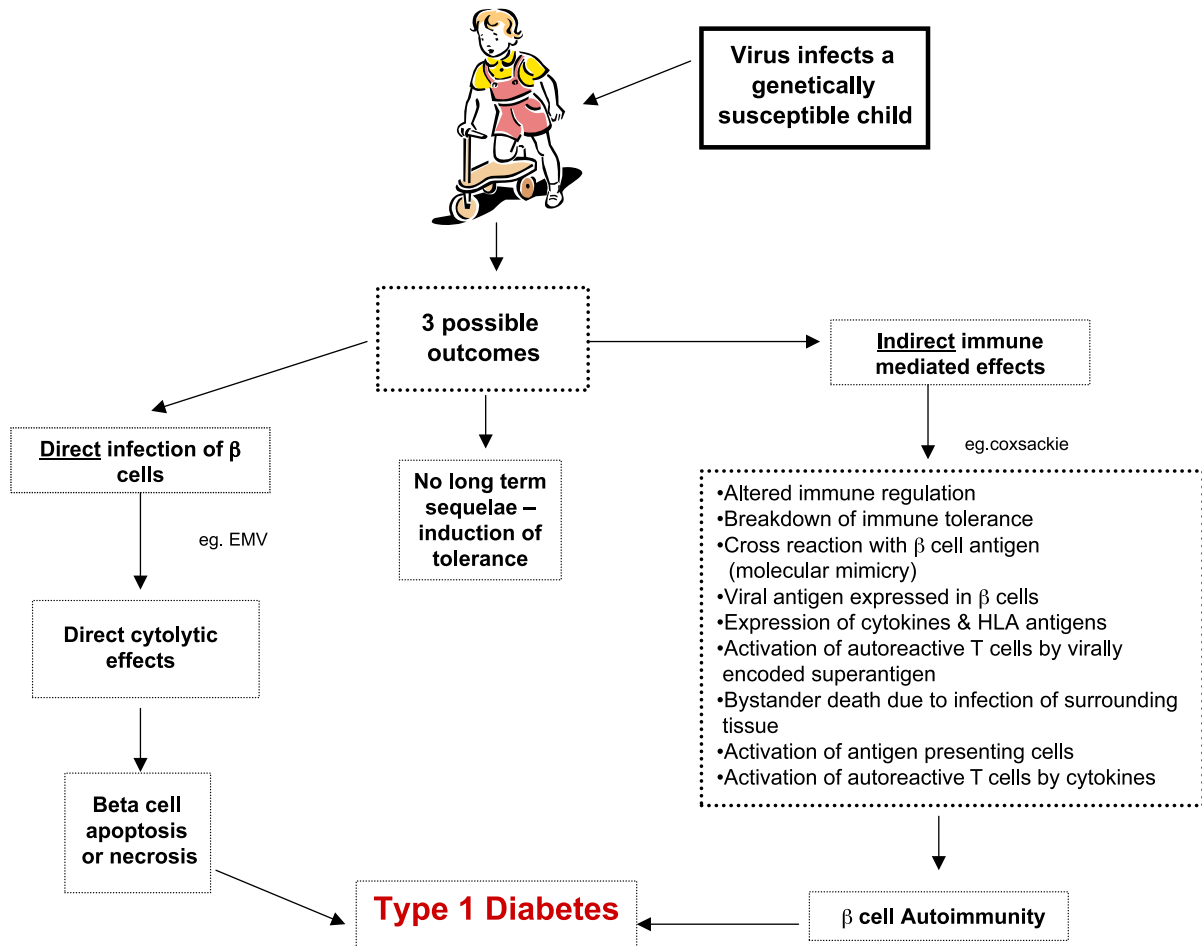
Virus infects a genetically susceptible child

3 possible outcomes

Direct infection of $\beta$ cells

eg. EMV

Direct cytolytic effects

Beta cell apoptosis or necrosis

No long term sequelae – induction of tolerance

Indirect immune mediated effects

eg.coxsackie

•Altered immune regulation
•Breakdown of immune tolerance
•Cross reaction with $\beta$ cell antigen (molecular mimicry)
•Viral antigen expressed in $\beta$ cells
•Expression of cytokines & HLA antigens
•Activation of autoreactive T cells by virally encoded superantigen
•Bystander death due to infection of surrounding tissue
•Activation of antigen presenting cells
•Activation of autoreactive T cells by cytokines

$\beta$ cell Autoimmunity

Type 1 Diabetes